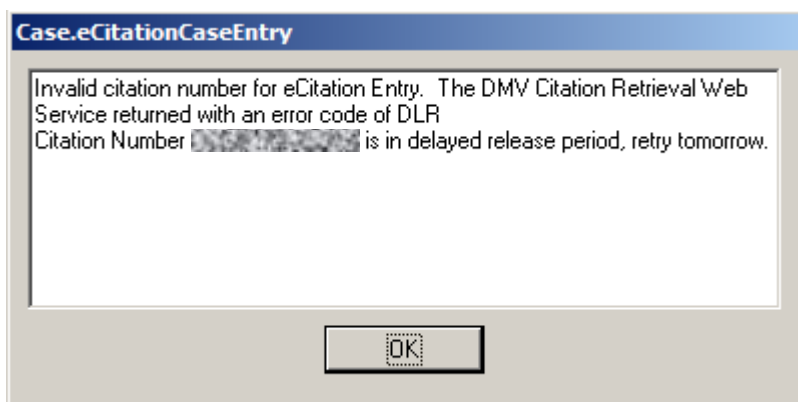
Case.eCitationCaseEntry

Invalid citation number for eCitation Entry.  The DMV Citation Retrieval Web Service returned with an error code of DLR
Citation Number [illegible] is in delayed release period, retry tomorrow.

OK